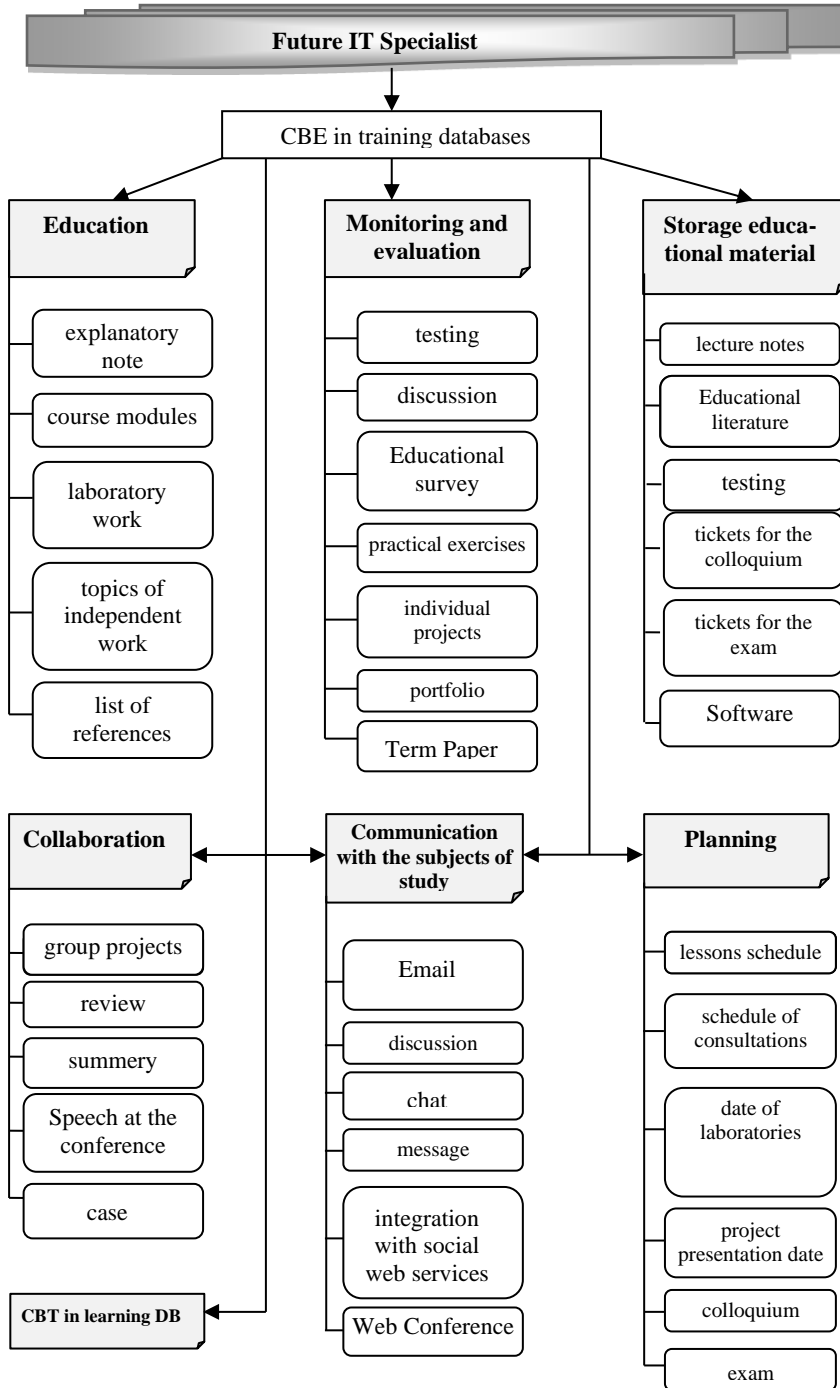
Future IT Specialist

CBE in training databases

Education

explanatory note

course modules

laboratory work

topics of independent work

list of references

Monitoring and evaluation

testing

discussion

Educational survey

practical exercises

individual projects

portfolio

Term Paper

Storage educational material

lecture notes

Educational literature

testing

tickets for the colloquium

tickets for the exam

Software

Collaboration

group projects

review

summery

Speech at the conference

case

Communication with the subjects of study

Email

discussion

chat

message

integration with social web services

Web Conference

Planning

lessons schedule

schedule of consultations

date of laboratories

project presentation date

colloquium

exam

CBT in learning DB